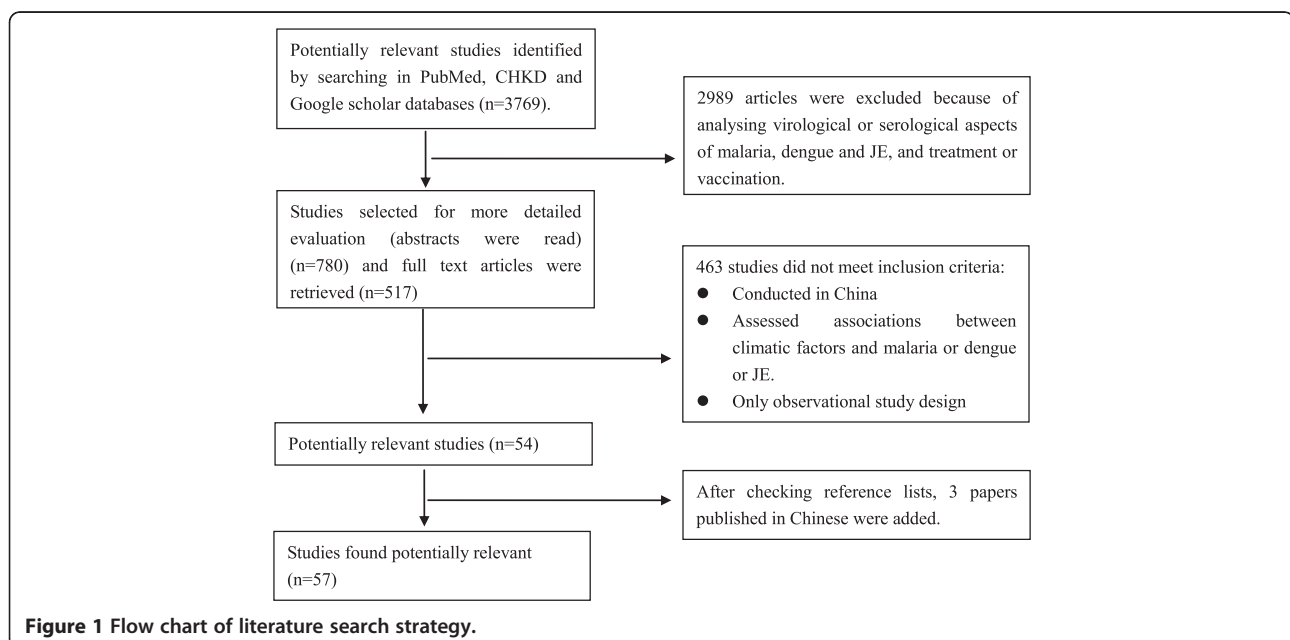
Potentially relevant studies identified by searching in PubMed, CHKD and Google scholar databases (n=3769).

2989 articles were excluded because of analysing virological or serological aspects of malaria, dengue and JE, and treatment or vaccination.

Studies selected for more detailed evaluation (abstracts were read) (n=780) and full text articles were retrieved (n=517)

463 studies did not meet inclusion criteria:
- Conducted in China
- Assessed associations between climatic factors and malaria or dengue or JE.
- Only observational study design

Potentially relevant studies (n=54)

After checking reference lists, 3 papers published in Chinese were added.

Studies found potentially relevant (n=57)

**Figure 1 Flow chart of literature search strategy.**